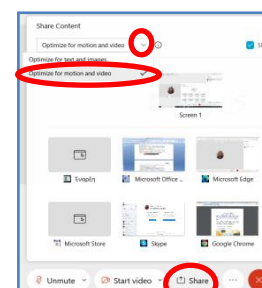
Share Content

Optimize for motion and video

Optimize for text and images

Optimize for motion and video

Screen 1

Έναρξη

Microsoft Office ...

Microsoft Edge

Microsoft Store

Skype

Google Chrome

Unmute

Start video

Share